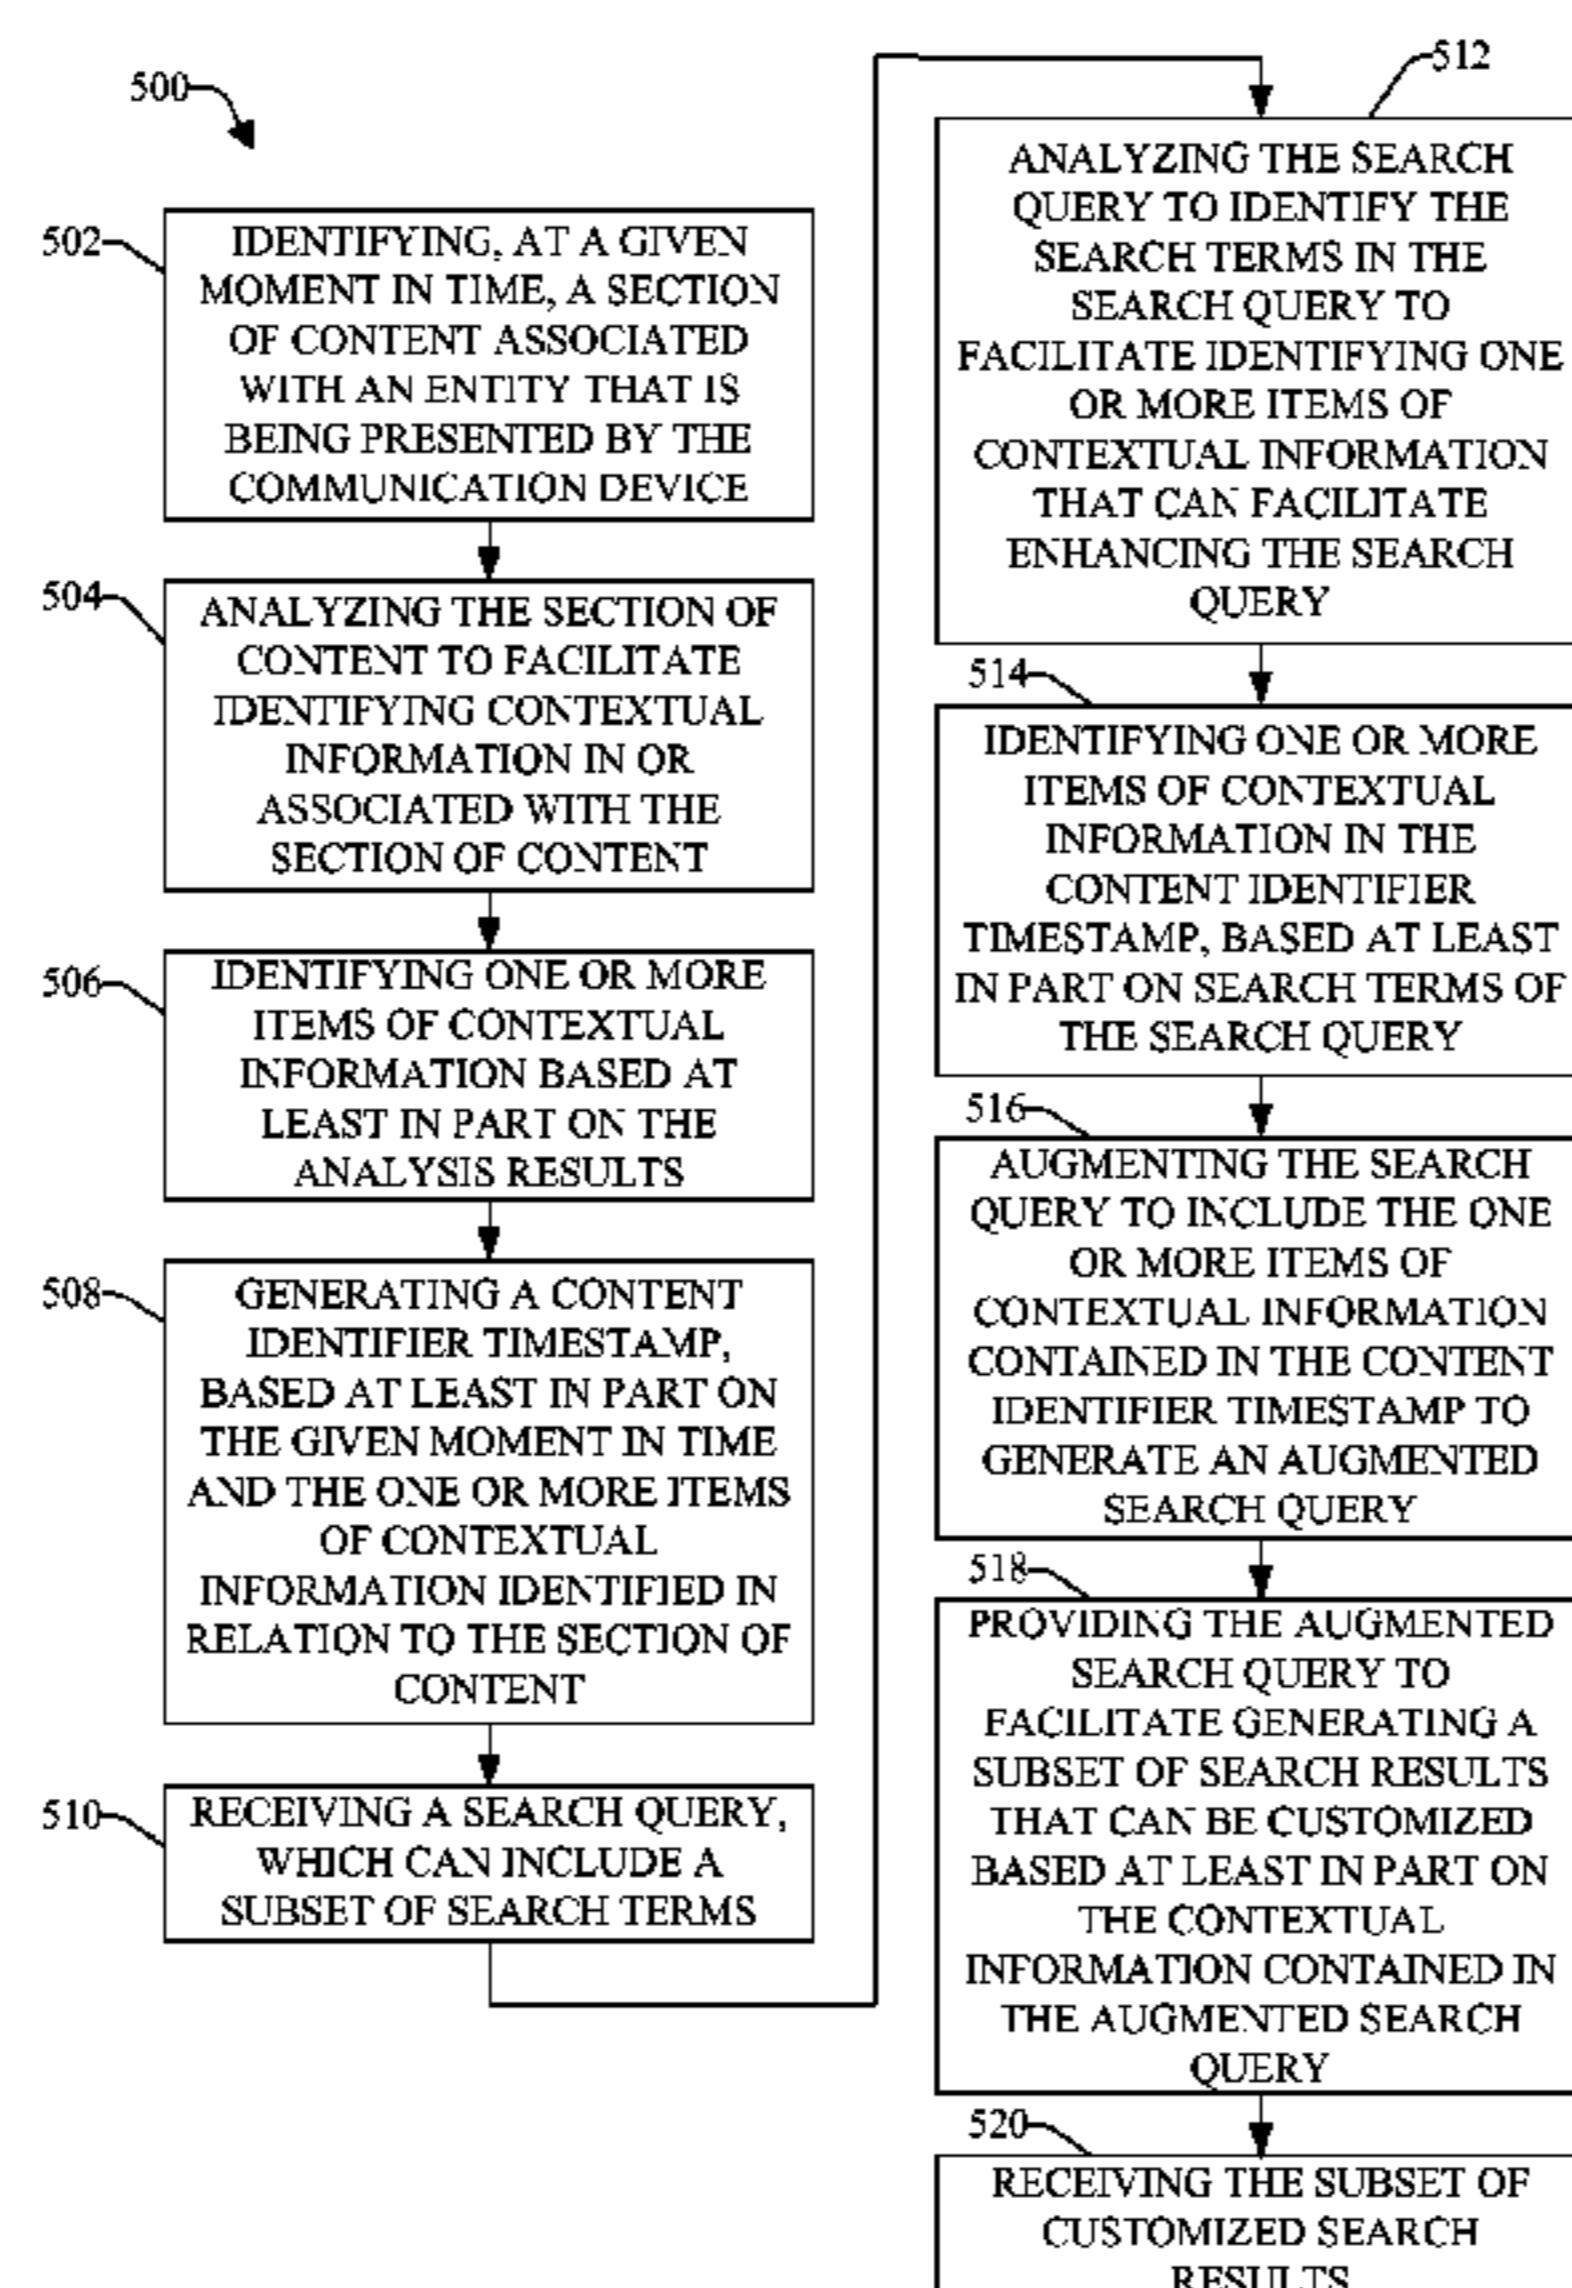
500

502 IDENTIFYING, AT A GIVEN MOMENT IN TIME, A SECTION OF CONTENT ASSOCIATED WITH AN ENTITY THAT IS BEING PRESENTED BY THE COMMUNICATION DEVICE

504 ANALYZING THE SECTION OF CONTENT TO FACILITATE IDENTIFYING CONTEXTUAL INFORMATION IN OR ASSOCIATED WITH THE SECTION OF CONTENT

506 IDENTIFYING ONE OR MORE ITEMS OF CONTEXTUAL INFORMATION BASED AT LEAST IN PART ON THE ANALYSIS RESULTS

508 GENERATING A CONTENT IDENTIFIER TIMESTAMP, BASED AT LEAST IN PART ON THE GIVEN MOMENT IN TIME AND THE ONE OR MORE ITEMS OF CONTEXTUAL INFORMATION IDENTIFIED IN RELATION TO THE SECTION OF CONTENT

510 RECEIVING A SEARCH QUERY, WHICH CAN INCLUDE A SUBSET OF SEARCH TERMS

512 ANALYZING THE SEARCH QUERY TO IDENTIFY THE SEARCH TERMS IN THE SEARCH QUERY TO FACILITATE IDENTIFYING ONE OR MORE ITEMS OF CONTEXTUAL INFORMATION THAT CAN FACILITATE ENHANCING THE SEARCH QUERY

514 IDENTIFYING ONE OR MORE ITEMS OF CONTEXTUAL INFORMATION IN THE CONTENT IDENTIFIER TIMESTAMP, BASED AT LEAST IN PART ON SEARCH TERMS OF THE SEARCH QUERY

516 AUGMENTING THE SEARCH QUERY TO INCLUDE THE ONE OR MORE ITEMS OF CONTEXTUAL INFORMATION CONTAINED IN THE CONTENT IDENTIFIER TIMESTAMP TO GENERATE AN AUGMENTED SEARCH QUERY

518 PROVIDING THE AUGMENTED SEARCH QUERY TO FACILITATE GENERATING A SUBSET OF SEARCH RESULTS THAT CAN BE CUSTOMIZED BASED AT LEAST IN PART ON THE CONTEXTUAL INFORMATION CONTAINED IN THE AUGMENTED SEARCH QUERY

520 RECEIVING THE SUBSET OF CUSTOMIZED SEARCH RESULTS